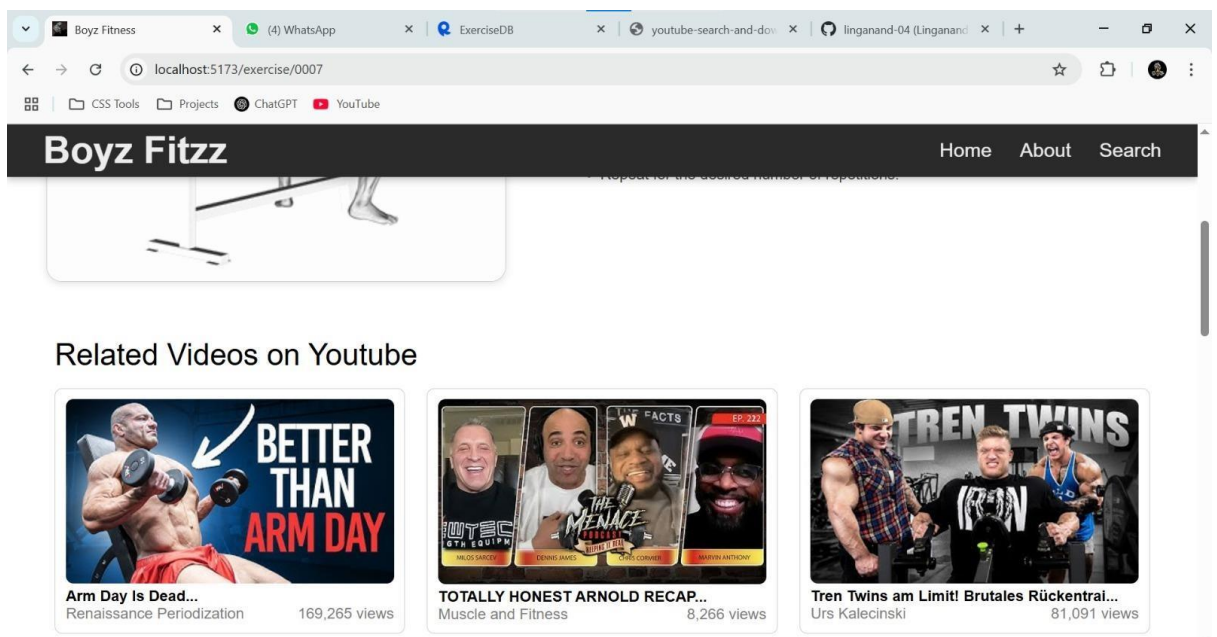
Boyz Fitness × (4) WhatsApp × ExerciseDB × youtube-search-and-dow × linganand-04 (Linganand × +

localhost:5173/exercise/0007

CSS Tools Projects ChatGPT YouTube

Boyz Fitzz

Home About Search

Repeat for the desired number of repetitions.

Related Videos on Youtube

BETTER THAN ARM DAY

Arm Day Is Dead...
Renaissance Periodization 169,265 views

FACTS EP. 222 THE MENACE PODCAST MILOS SARCEV DENNIS JAMES CHRIS CORMIER MARVIN ANTHONY

TOTALLY HONEST ARNOLD RECAP...
Muscle and Fitness 8,266 views

TREN TWINS

Tren Twins am Limit! Brutales Rückentrai...
Urs Kalecinski 81,091 views